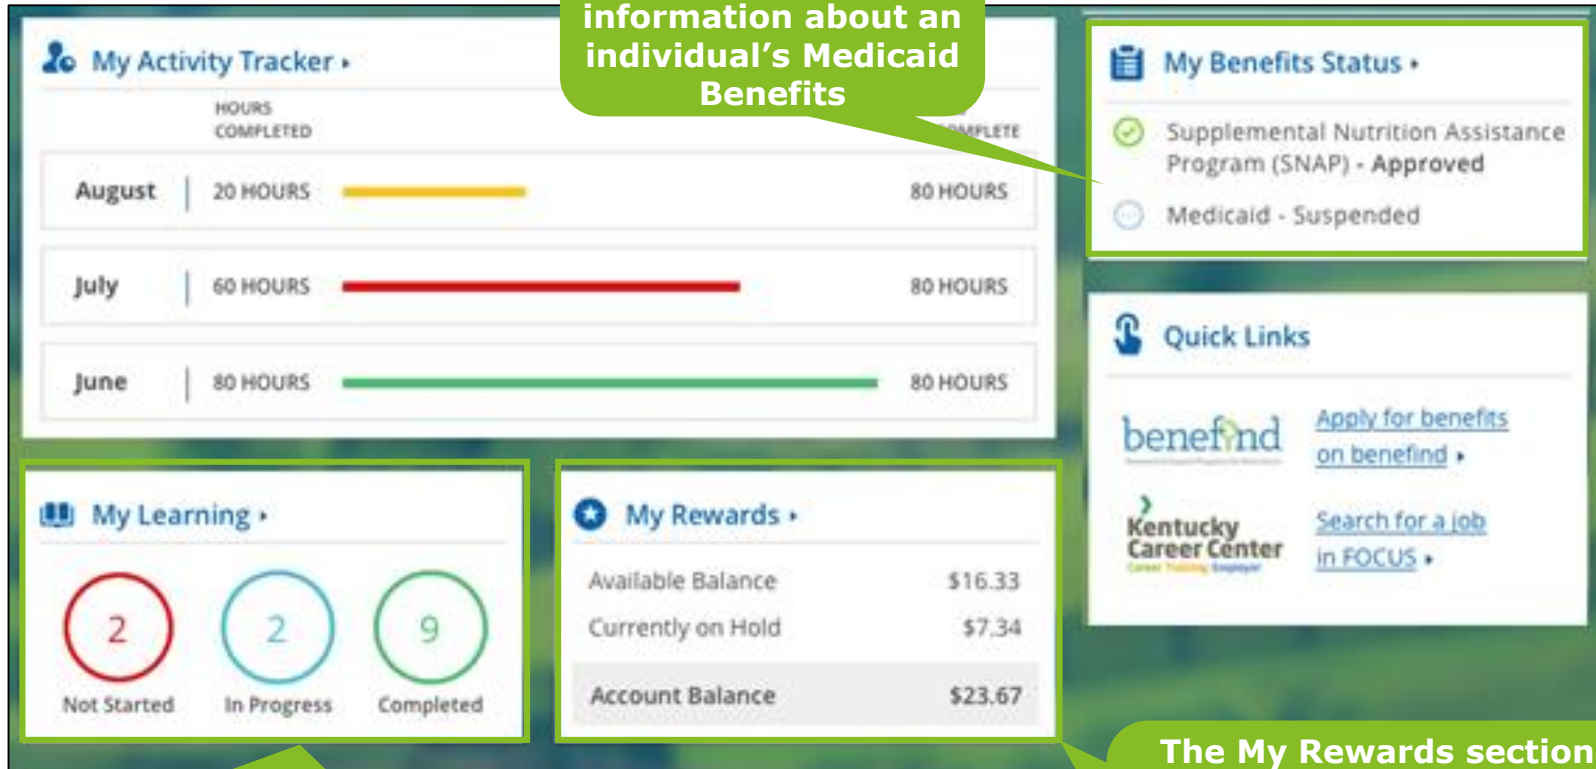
information about an individual's Medicaid Benefits

My Activity Tracker ▸

HOURS COMPLETED

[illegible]MPLETE

| | | |
|---|---|---|
| August | 20 HOURS | 80 HOURS |
| July | 60 HOURS | 80 HOURS |
| June | 80 HOURS | 80 HOURS |

My Benefits Status ▸

Supplemental Nutrition Assistance Program (SNAP) - Approved

Medicaid - Suspended

Quick Links

benefind

Apply for benefits on benefind ▸

Kentucky Career Center

Search for a job in FOCUS ▸

My Learning ▸

2 Not Started

2 In Progress

9 Completed

My Rewards ▸

| | |
|---|---|
| Available Balance | $16.33 |
| Currently on Hold | $7.34 |
| Account Balance | $23.67 |

The My Rewards section